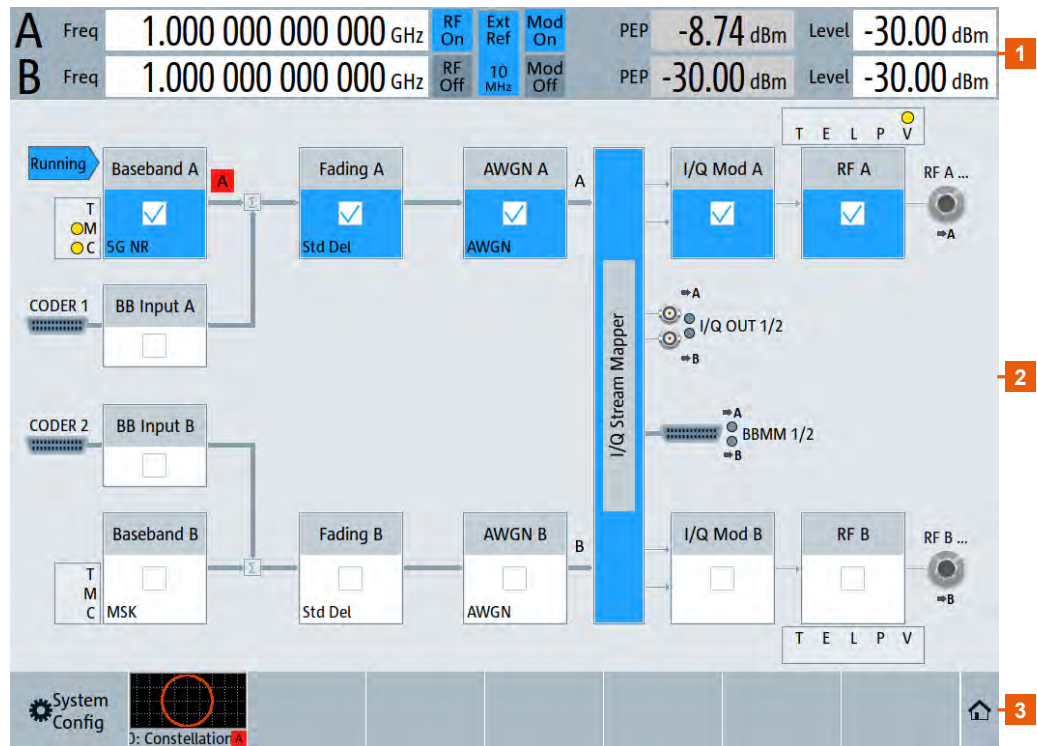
A Freq 1.000 000 000 000 GHz RF On Ext Ref Mod On PEP -8.74 dBm Level -30.00 dBm
B Freq 1.000 000 000 000 GHz RF Off 10 MHz Mod Off PEP -30.00 dBm Level -30.00 dBm

1

T E L P V

Running
Baseband A
A
T
M
C
5G NR

Fading A
Std Del

AWGN A
AWGN

A

I/Q Mod A

RF A

RF A ...
⇒A

CODER 1
BB Input A

I/Q Stream Mapper

⇒A
I/Q OUT 1/2
⇒B

2

CODER 2
BB Input B

⇒A
BBMM 1/2
⇒B

Baseband B
T
M
C
MSK

Fading B
Std Del

AWGN B
AWGN

B

I/Q Mod B

RF B

RF B ...
⇒B

T E L P V

System Config
): Constellation A

3